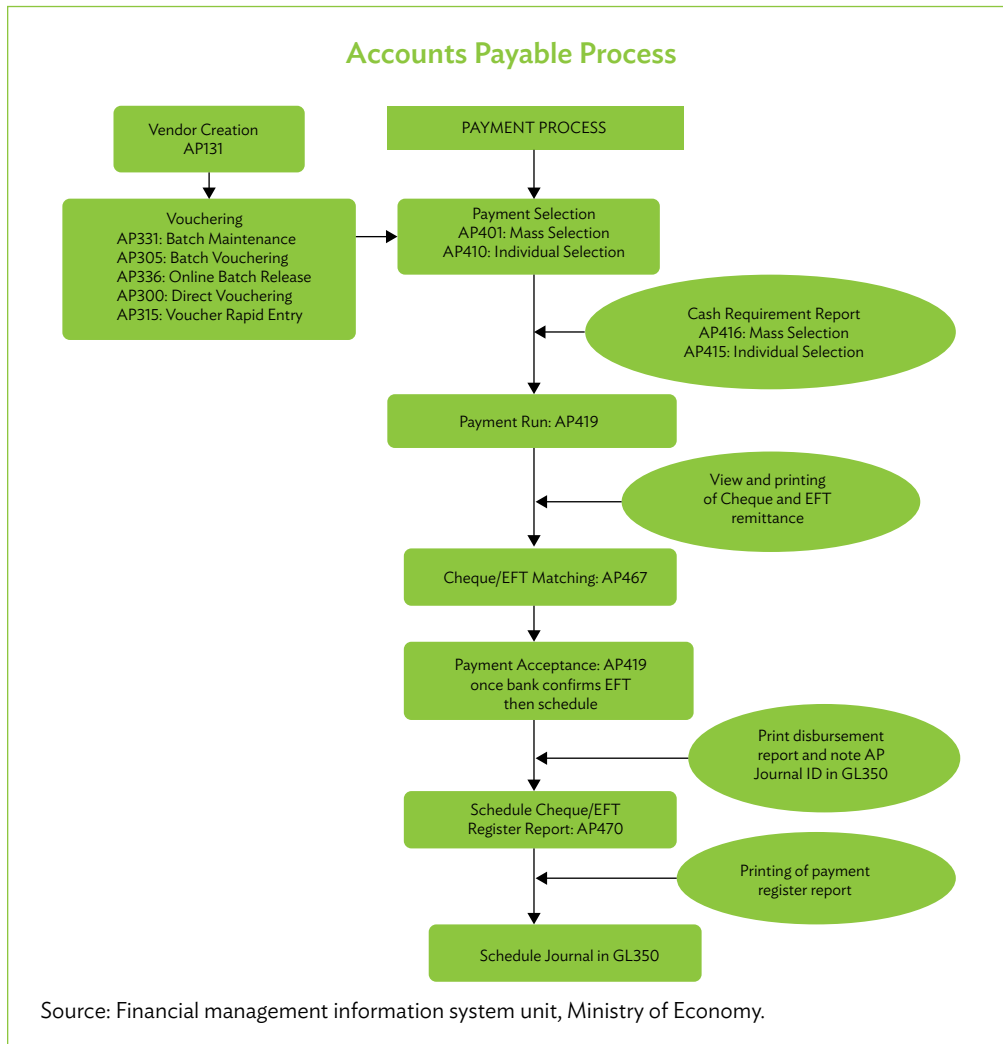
Accounts Payable Process

Vendor Creation
AP131

PAYMENT PROCESS

Vouchering
AP331: Batch Maintenance
AP305: Batch Vouchering
AP336: Online Batch Release
AP300: Direct Vouchering
AP315: Voucher Rapid Entry

Payment Selection
AP401: Mass Selection
AP410: Individual Selection

Cash Requirement Report
AP416: Mass Selection
AP415: Individual Selection

Payment Run: AP419

View and printing of Cheque and EFT remittance

Cheque/EFT Matching: AP467

Payment Acceptance: AP419 once bank confirms EFT then schedule

Print disbursement report and note AP Journal ID in GL350

Schedule Cheque/EFT Register Report: AP470

Printing of payment register report

Schedule Journal in GL350

Source: Financial management information system unit, Ministry of Economy.